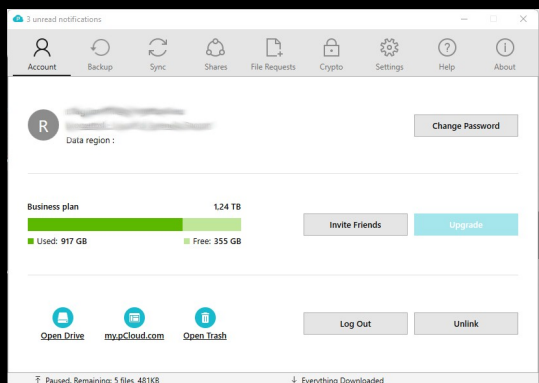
3 unread notifications

Account
Backup
Sync
Shares
File Requests
Crypto
Settings
Help
About

R
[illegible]
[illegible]
Data region :

Change Password

Business plan
1,24 TB
Used: 917 GB
Free: 355 GB

Invite Friends
Upgrade

Open Drive
my.pCloud.com
Open Trash

Log Out
Unlink

Paused. Remaining: 5 files, 481KB
Everything Downloaded